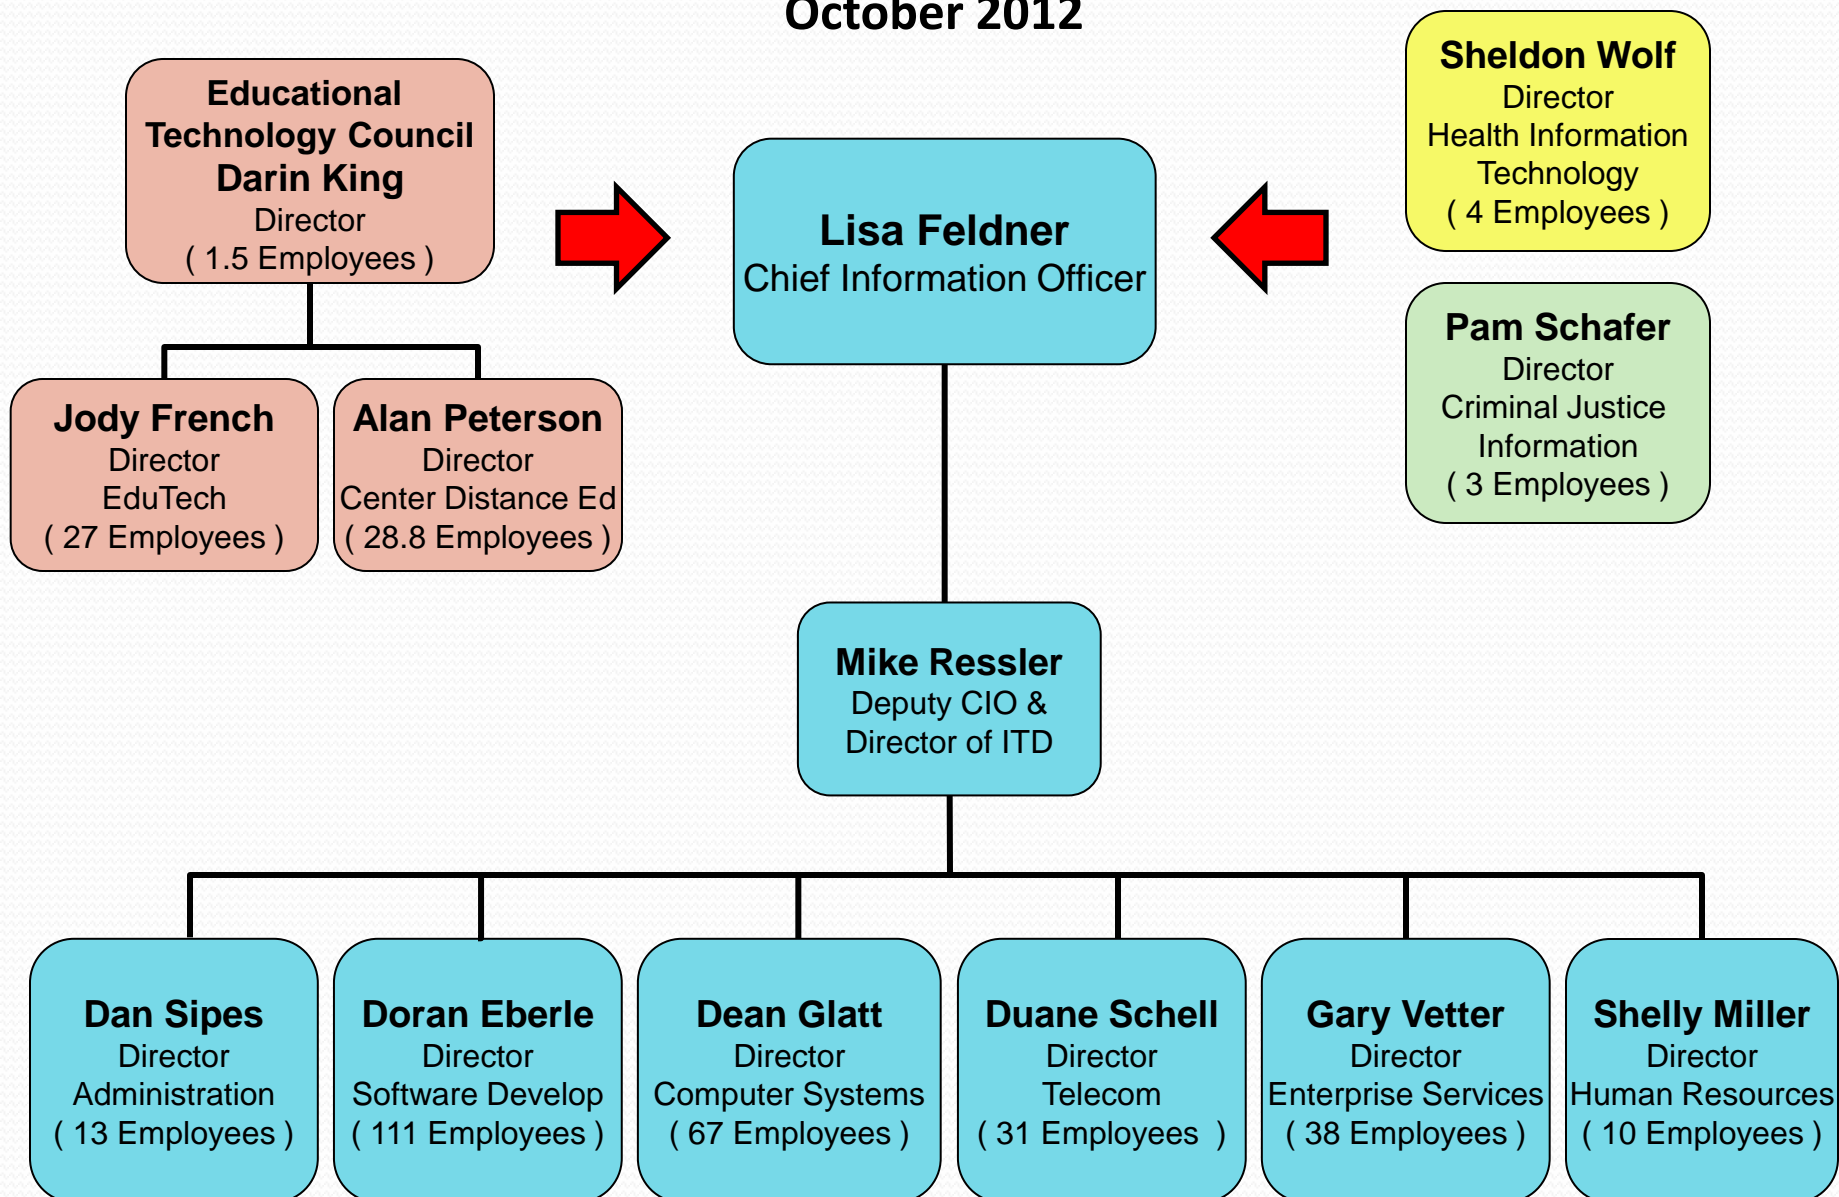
October 2012

Educational Technology Council
Darin King
Director
( 1.5 Employees )

Jody French
Director
EduTech
( 27 Employees )

Alan Peterson
Director
Center Distance Ed
( 28.8 Employees )

Lisa Feldner
Chief Information Officer

Sheldon Wolf
Director
Health Information Technology
( 4 Employees )

Pam Schafer
Director
Criminal Justice Information
( 3 Employees )

Mike Ressler
Deputy CIO &
Director of ITD

Dan Sipes
Director
Administration
( 13 Employees )

Doran Eberle
Director
Software Develop
( 111 Employees )

Dean Glatt
Director
Computer Systems
( 67 Employees )

Duane Schell
Director
Telecom
( 31 Employees )

Gary Vetter
Director
Enterprise Services
( 38 Employees )

Shelly Miller
Director
Human Resources
( 10 Employees )